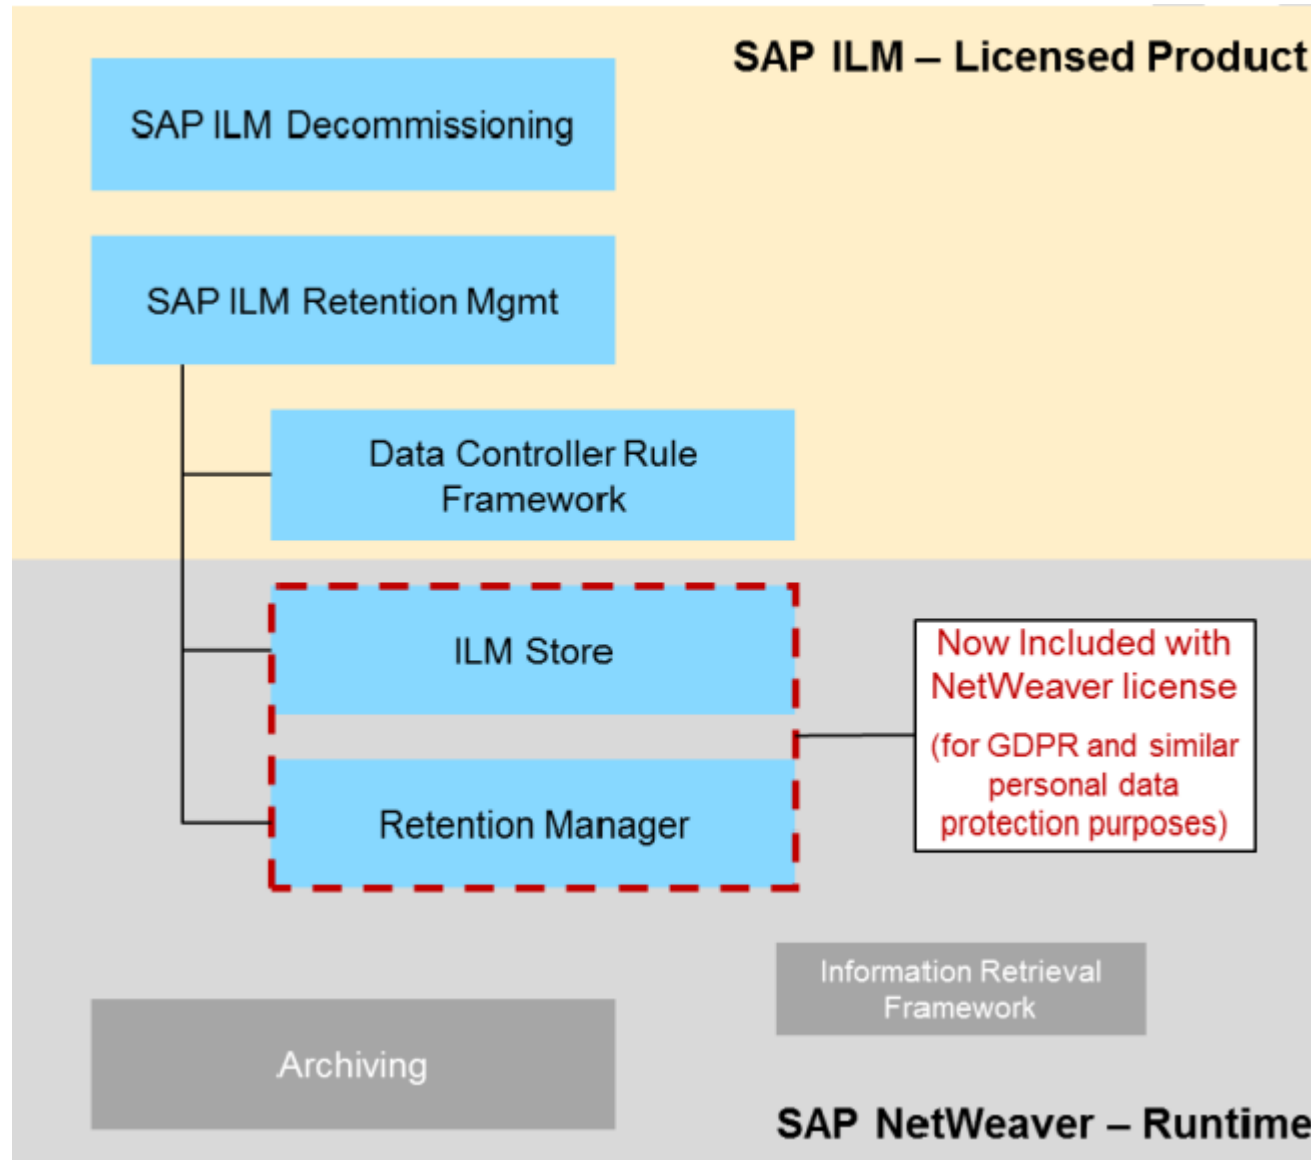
SAP ILM – Licensed Product

SAP ILM Decommissioning

SAP ILM Retention Mgmt

Data Controller Rule Framework

ILM Store

Retention Manager

Now Included with NetWeaver license

(for GDPR and similar personal data protection purposes)

Information Retrieval Framework

Archiving

SAP NetWeaver – Runtime